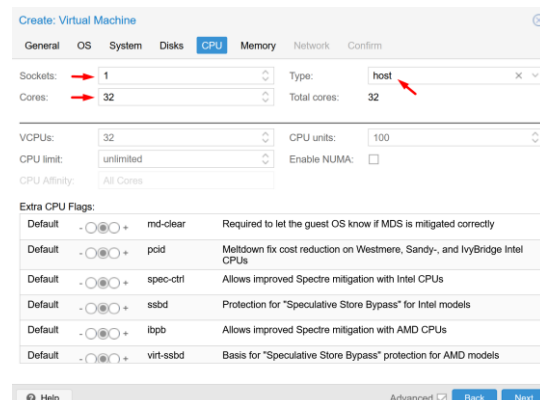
Create: Virtual Machine

General OS System Disks CPU Memory Network Confirm

Sockets: 1
Cores: 32
Type: host
Total cores: 32

VCPUs: 32
CPU limit: unlimited
CPU Affinity: All Cores
CPU units: 100
Enable NUMA:

Extra CPU Flags:

| | | | |
|---|---|---|---|
| Default | - + | md-clear | Required to let the guest OS know if MDS is mitigated correctly |
| Default | - + | pcid | Meltdown fix cost reduction on Westmere, Sandy-, and IvyBridge Intel CPUs |
| Default | - + | spec-ctrl | Allows improved Spectre mitigation with Intel CPUs |
| Default | - + | ssbd | Protection for "Speculative Store Bypass" for Intel models |
| Default | - + | ibpb | Allows improved Spectre mitigation with AMD CPUs |
| Default | - + | virt-ssbd | Basis for "Speculative Store Bypass" protection for AMD models |

Help
Advanced
Back
Next